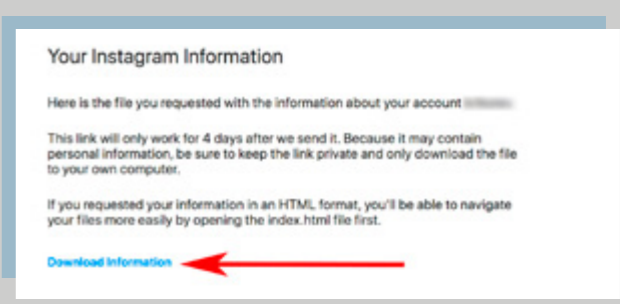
Your Instagram Information

Here is the file you requested with the information about your account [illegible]

This link will only work for 4 days after we send it. Because it may contain personal information, be sure to keep the link private and only download the file to your own computer.

If you requested your information in an HTML format, you'll be able to navigate your files more easily by opening the index.html file first.

Download Information